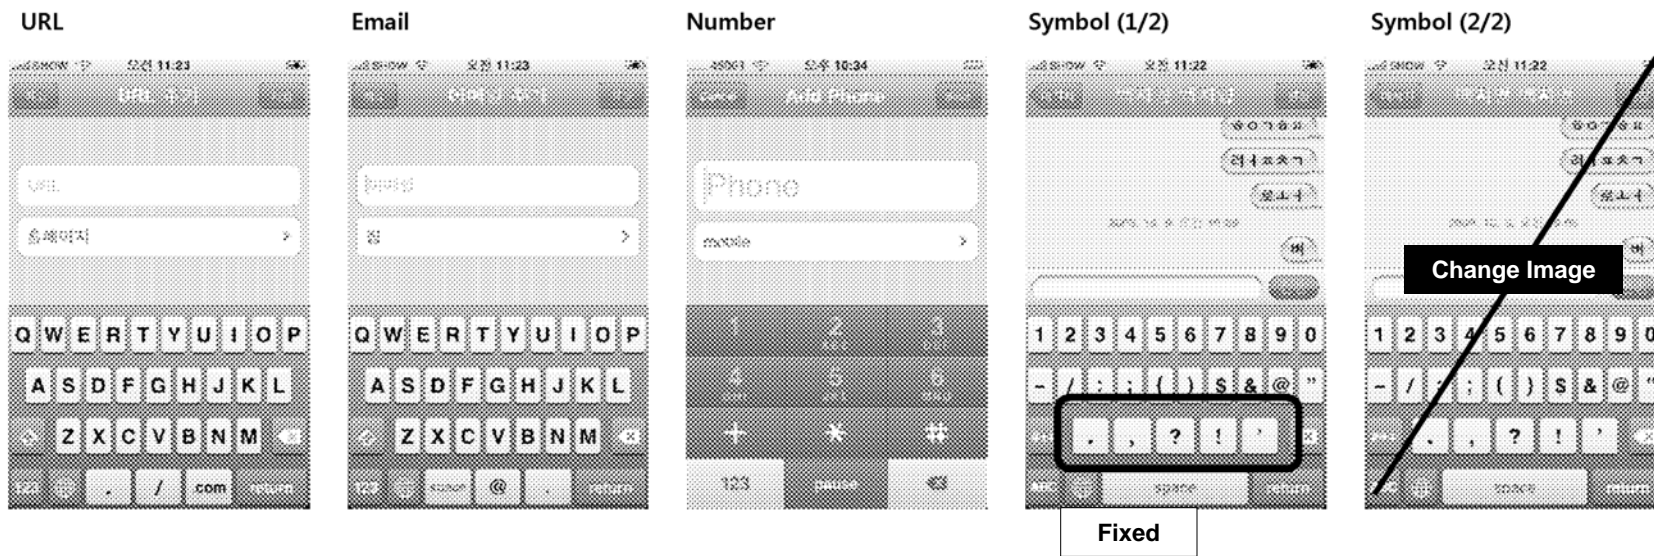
URL

Q W E R T Y U I O P
A S D F G H J K L
Z X C V B N M
123 . / .com return

Email

Q W E R T Y U I O P
A S D F G H J K L
Z X C V B N M
123 space @ . return

Number

Phone
mobile
1 2 3
4 5 6
+ * #
123 pause

Symbol (1/2)

1 2 3 4 5 6 7 8 9 0
- / : ; ( ) $ & @ "
. , ? ! '
space return

Fixed

Symbol (2/2)

Change Image

1 2 3 4 5 6 7 8 9 0
- / : ; ( ) $ & @ "
. , ? ! '
space return